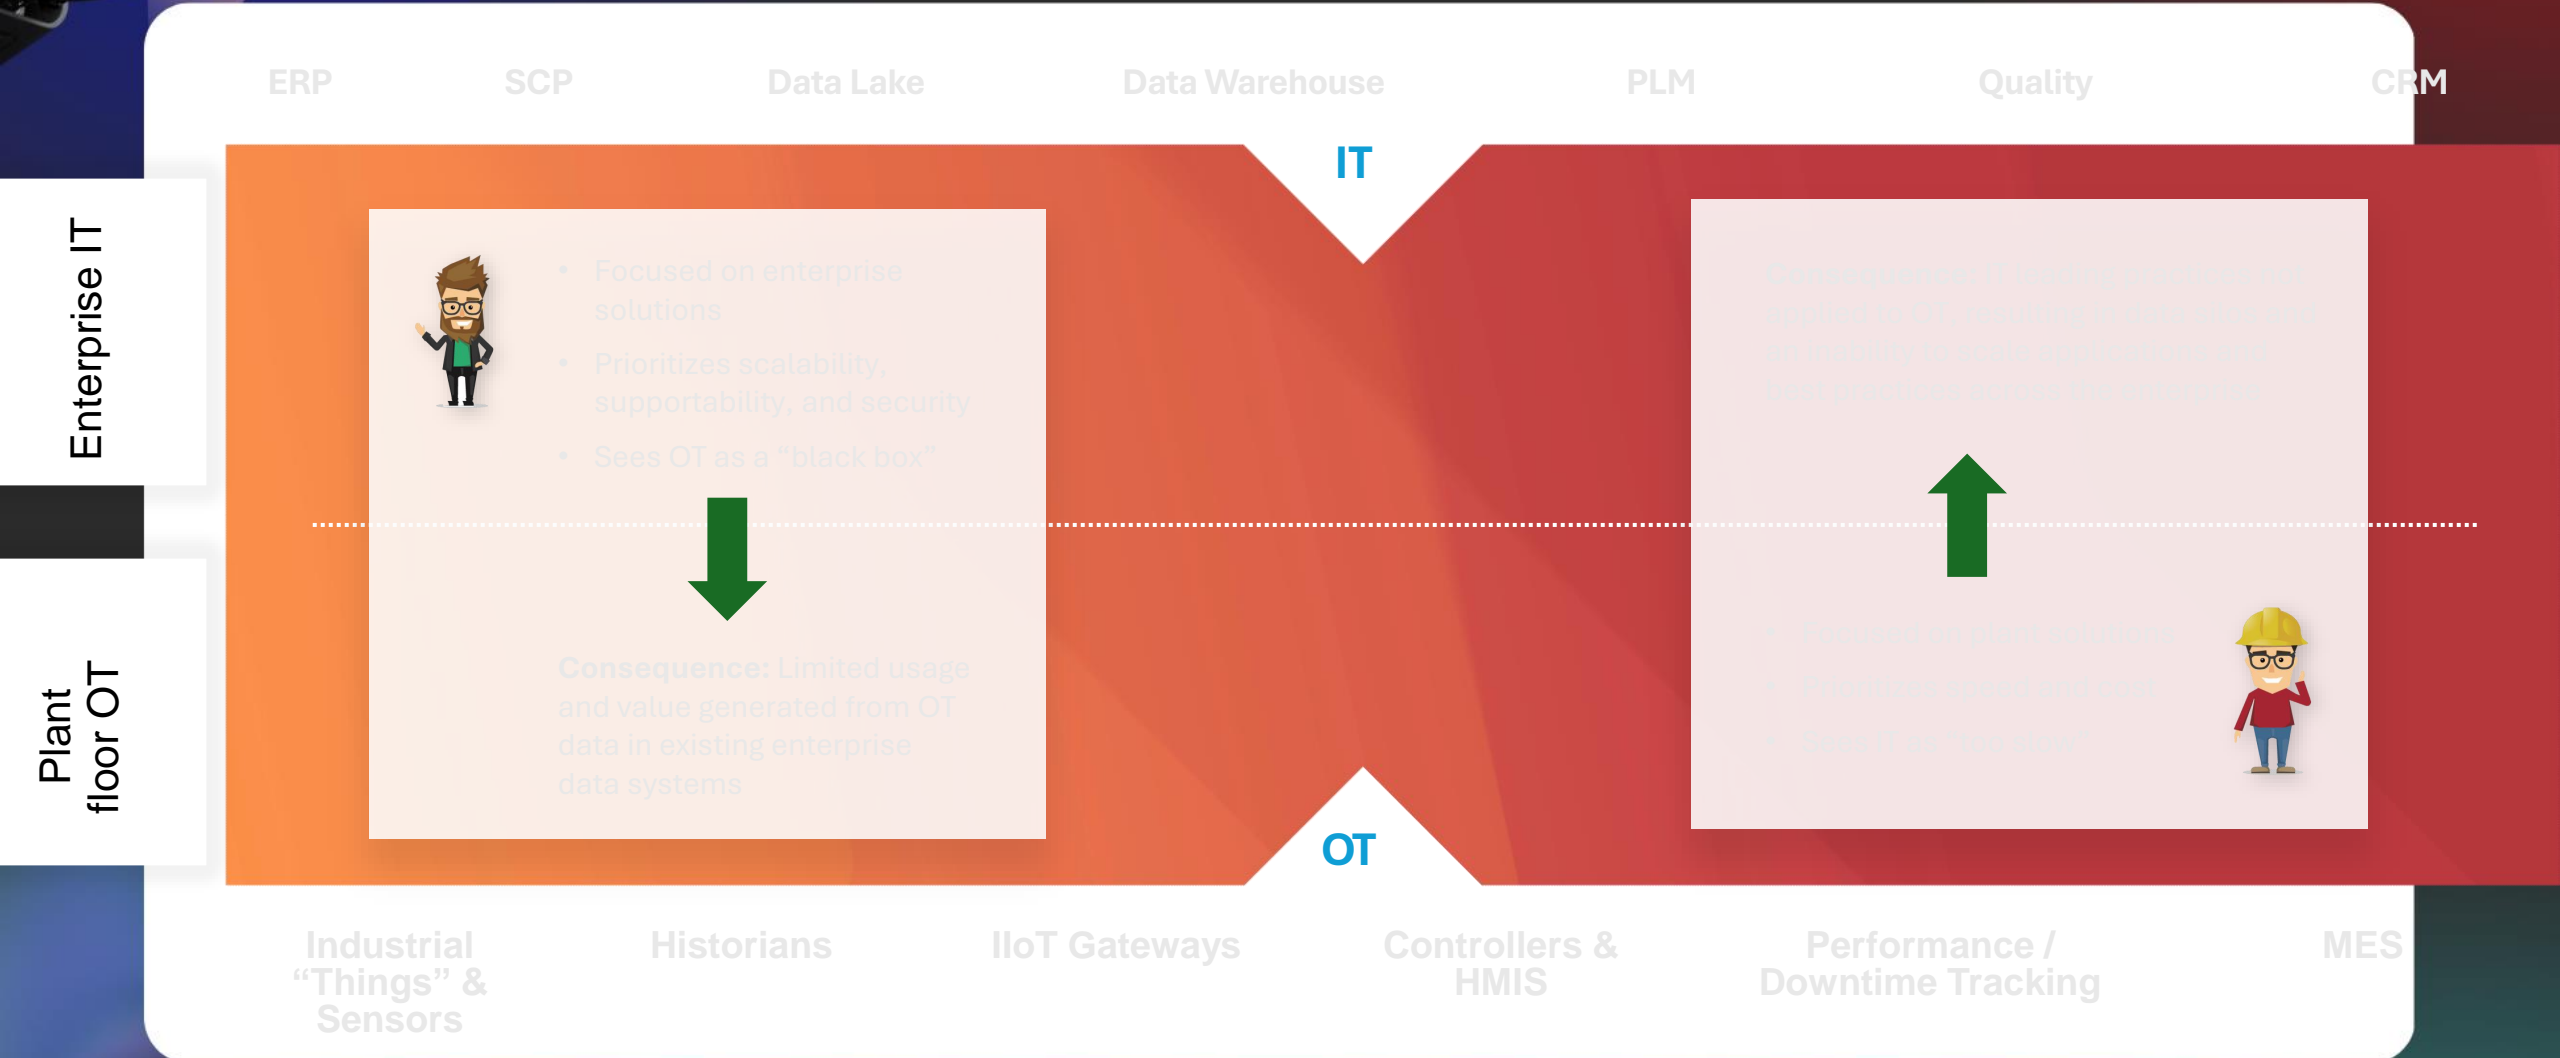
ERP SCP Data Lake Data Warehouse PLM Quality CRM

IT

Enterprise IT

Plant floor OT

• Focused on enterprise solutions

• Prioritizes scalability, supportability, and security

• Sees OT as a "black box"

Consequence: Limited usage and value generated from OT data in existing enterprise data systems

Consequence: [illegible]

• Focused on plant solutions

• Prioritizes speed and cost

• Sees IT as "too slow"

OT

Industrial "Things" & Sensors

Historians

IIoT Gateways

Controllers & HMIS

Performance / Downtime Tracking

MES